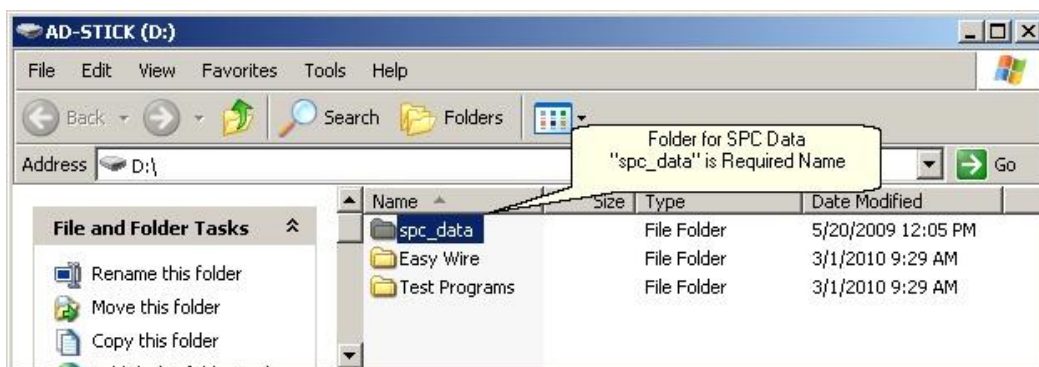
AD-STICK (D:)

File Edit View Favorites Tools Help

Back Search Folders

Address D:\

Go

Folder for SPC Data "spc_data" is Required Name

File and Folder Tasks

Rename this folder
Move this folder
Copy this folder

| Name | Size | Type | Date Modified |
|---|---|---|---|
| spc_data | | File Folder | 5/20/2009 12:05 PM |
| Easy Wire | | File Folder | 3/1/2010 9:29 AM |
| Test Programs | | File Folder | 3/1/2010 9:29 AM |